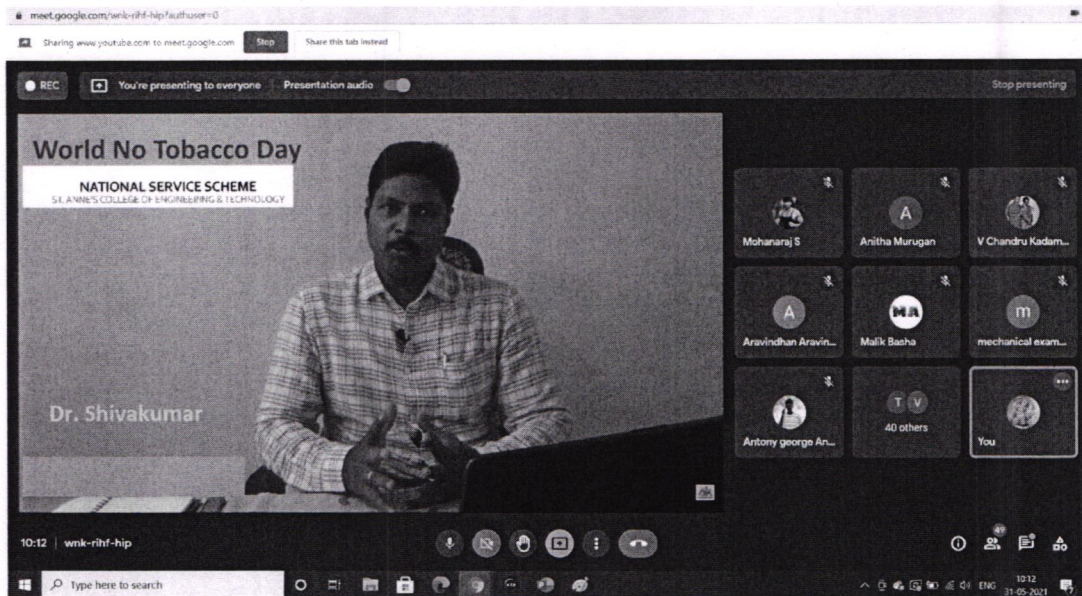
meet.google.com/wnk-rihf-hip?authuser=0

Sharing www.youtube.com to meet.google.com Stop Share this tab instead

REC You're presenting to everyone Presentation audio Stop presenting

World No Tobacco Day

NATIONAL SERVICE SCHEME
ST. ANNE'S COLLEGE OF ENGINEERING & TECHNOLOGY

Dr. Shivakumar

Mohanaraj S
A
Anitha Murugan
V Chandru Kadam...
A
Aravindhan Aravin...
MA
Malik Basha
m
mechanical exam...
Antony george An...
T V
40 others
You

10:12 | wnk-rihf-hip

49

Type here to search

ENG 10:12 31-05-2021